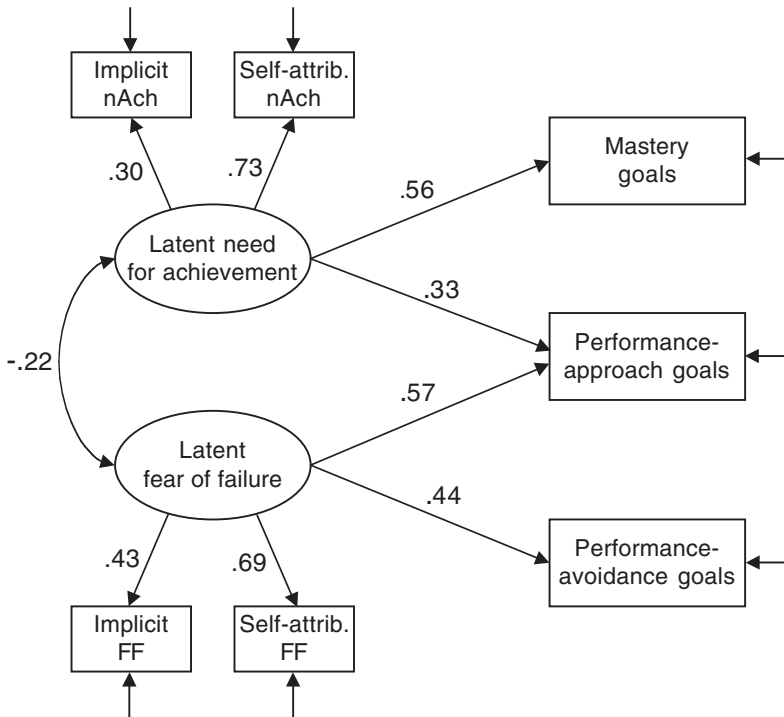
Implicit nAch

Self-attrib. nAch

.30

.73

Mastery goals

.56

Latent need for achievement

.33

-.22

Performance-approach goals

.57

Latent fear of failure

.44

.43

.69

Performance-avoidance goals

Implicit FF

Self-attrib. FF